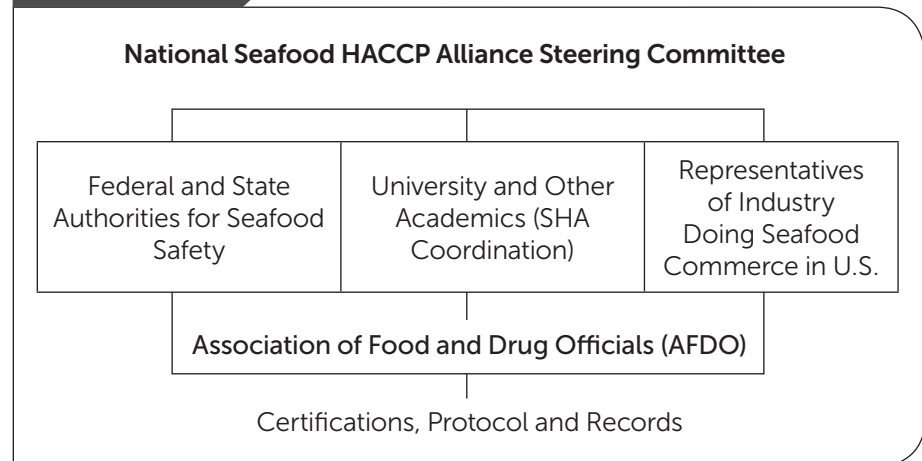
National Seafood HACCP Alliance Steering Committee

| Federal and State Authorities for Seafood Safety | University and Other Academics (SHA Coordination) | Representatives of Industry Doing Seafood Commerce in U.S. |
|---|---|---|

Association of Food and Drug Officials (AFDO)

Certifications, Protocol and Records